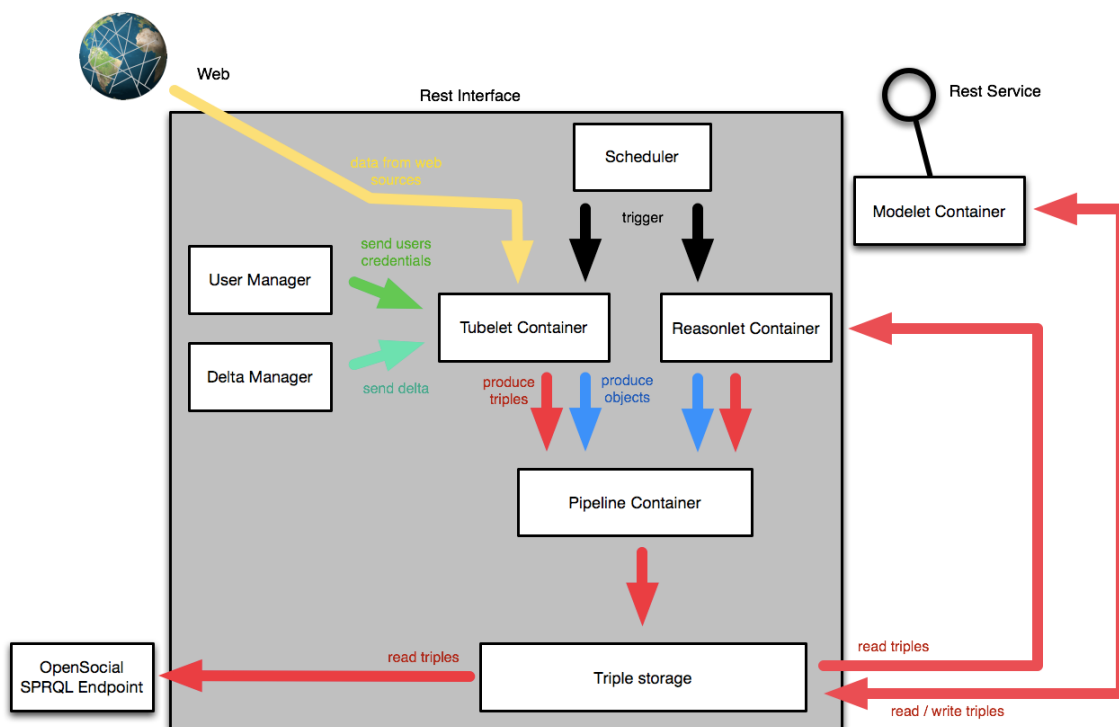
Web

Rest Interface

Rest Service

Scheduler

data from web sources

trigger

Modelet Container

User Manager

send users credentials

Tubelet Container

Reasonlet Container

Delta Manager

send delta

produce triples

produce objects

Pipeline Container

read triples

OpenSocial SPRQL Endpoint

read triples

Triple storage

read / write triples